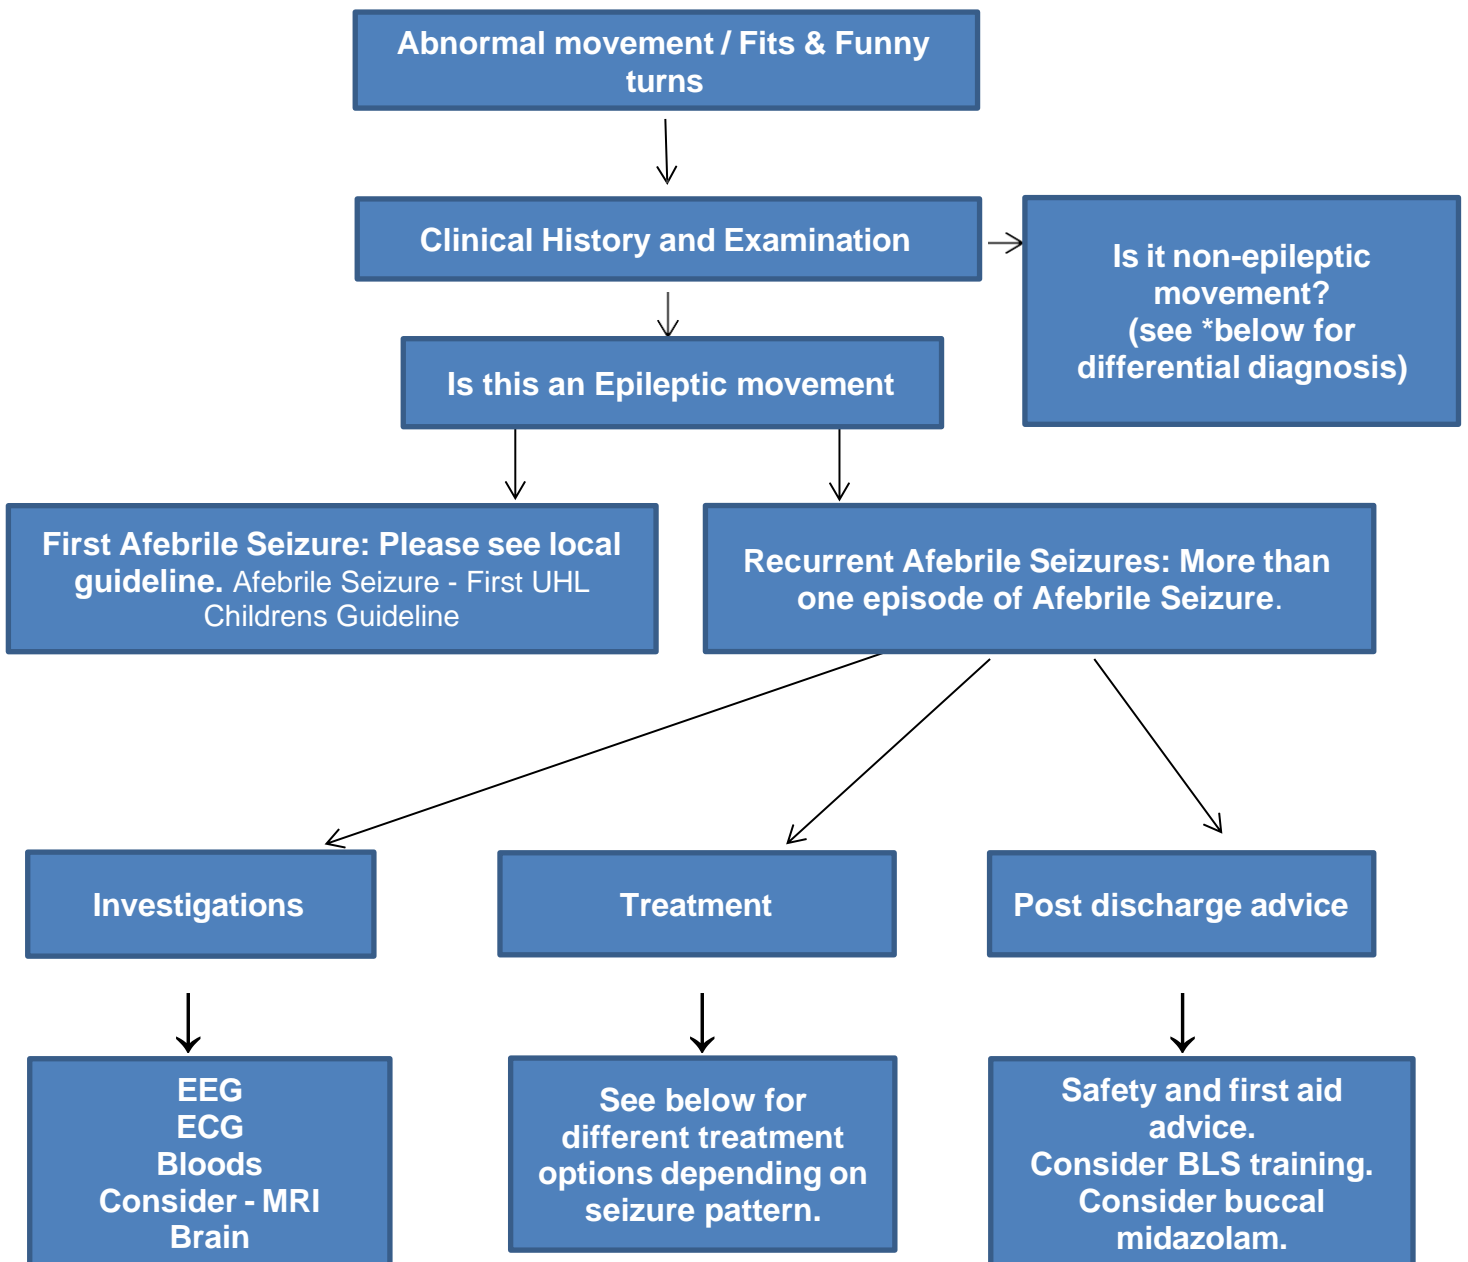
Abnormal movement / Fits & Funny turns

Clinical History and Examination

Is it non-epileptic movement? (see *below for differential diagnosis)

Is this an Epileptic movement

First Afebrile Seizure: Please see local guideline. Afebrile Seizure - First UHL Childrens Guideline

Recurrent Afebrile Seizures: More than one episode of Afebrile Seizure.

Investigations

Treatment

Post discharge advice

EEG
ECG
Bloods
Consider - MRI Brain

See below for different treatment options depending on seizure pattern.

Safety and first aid advice.
Consider BLS training.
Consider buccal midazolam.